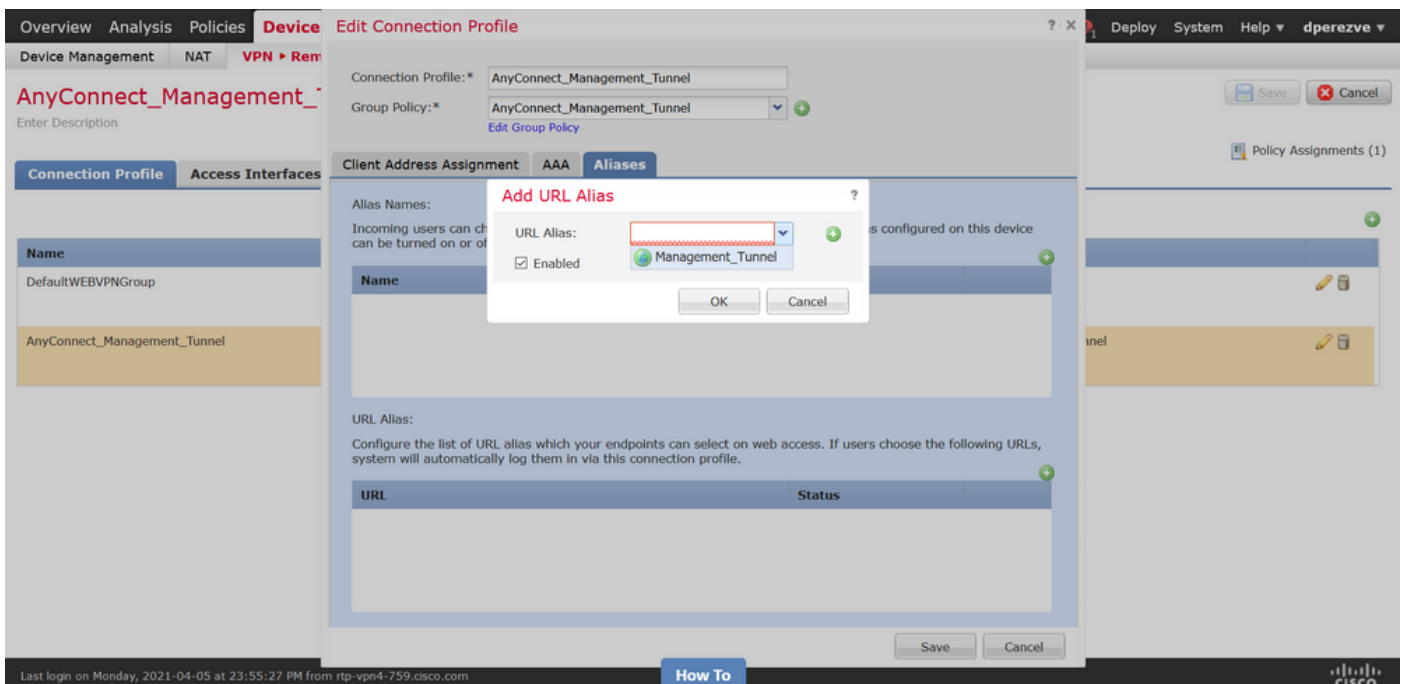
Overview Analysis Policies Devices

Deploy System Help ▾ dperezve ▾

Device Management NAT VPN ▸ Rem

AnyConnect_Management_T

Enter Description

Save Cancel

Policy Assignments (1)

Connection Profile Access Interfaces

| Name | |
|---|---|
| DefaultWEBVPNGroup | |
| AnyConnect_Management_Tunnel | nel |

Edit Connection Profile ? ×

Connection Profile:* AnyConnect_Management_Tunnel

Group Policy:* AnyConnect_Management_Tunnel

Edit Group Policy

Client Address Assignment AAA Aliases

Alias Names:

Incoming users can ch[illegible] s configured on this device can be turned on or of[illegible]

| Name | |
|---|---|

URL Alias:

Configure the list of URL alias which your endpoints can select on web access. If users choose the following URLs, system will automatically log them in via this connection profile.

| URL | Status |
|---|---|

Save Cancel

Add URL Alias ?

URL Alias:

Management_Tunnel

☑ Enabled

OK Cancel

Last login on Monday, 2021-04-05 at 23:55:27 PM from rtp-vpn4-759.cisco.com

How To

cisco